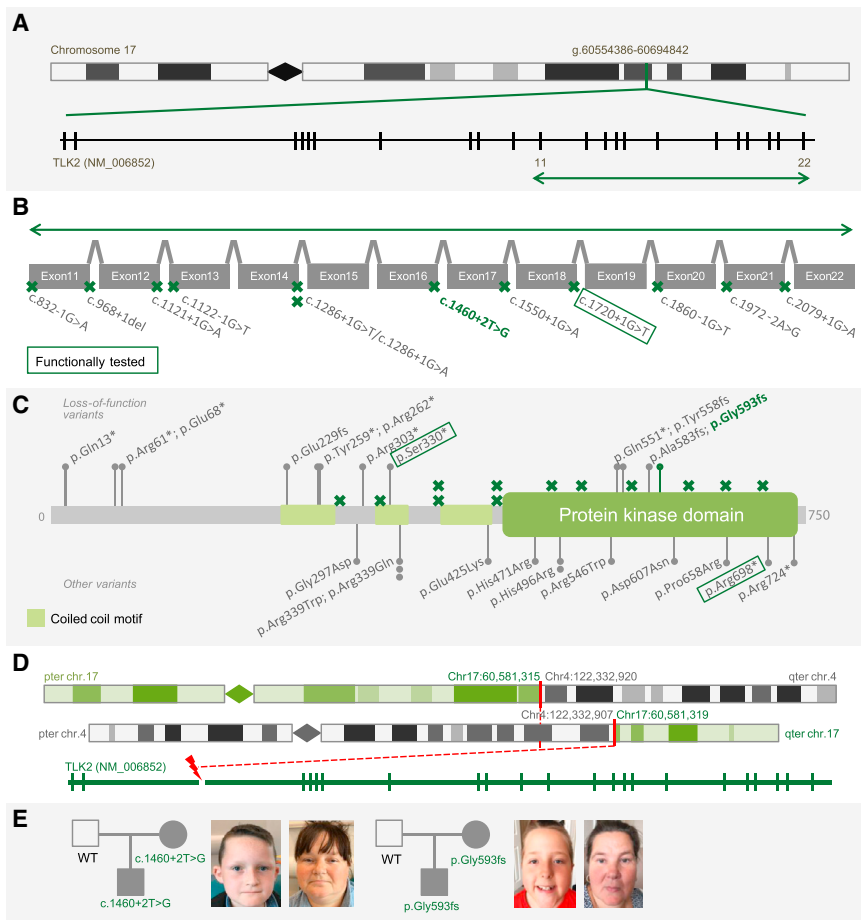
A

Chromosome 17

g.60554386-60694842

TLK2 (NM_006852)

11

22

B

Exon11 Exon12 Exon13 Exon14 Exon15 Exon16 Exon17 Exon18 Exon19 Exon20 Exon21 Exon22

c.832-1G>A

c.968+1del

c.1121+1G>A

c.1122-1G>T

c.1286+1G>T/c.1286+1G>A

c.1460+2T>G

c.1550+1G>A

c.1720+1G>T

c.1860-1G>T

c.1972-2A>G

c.2079+1G>A

Functionally tested

C

Loss-of-function variants

p.Gln13*

p.Arg61*; p.Glu68*

p.Glu229fs

p.Tyr259*; p.Arg262*

p.Arg303*

p.Ser330*

p.Gln551*; p.Tyr558fs

p.Ala583fs; p.Gly593fs

0

Protein kinase domain

750

Other variants

p.Gly297Asp

p.Arg339Trp; p.Arg339Gln

p.Glu425Lys

p.His471Arg

p.His496Arg

p.Arg546Trp

p.Asp607Asn

p.Pro658Arg

p.Arg698*

p.Arg724*

Coiled coil motif

D

pter chr.17

Chr17:60,581,315

Chr4:122,332,920

qter chr.4

pter chr.4

Chr4:122,332,907

Chr17:60,581,319

qter chr.17

TLK2 (NM_006852)

E

WT

c.1460+2T>G

c.1460+2T>G

WT

p.Gly593fs

p.Gly593fs